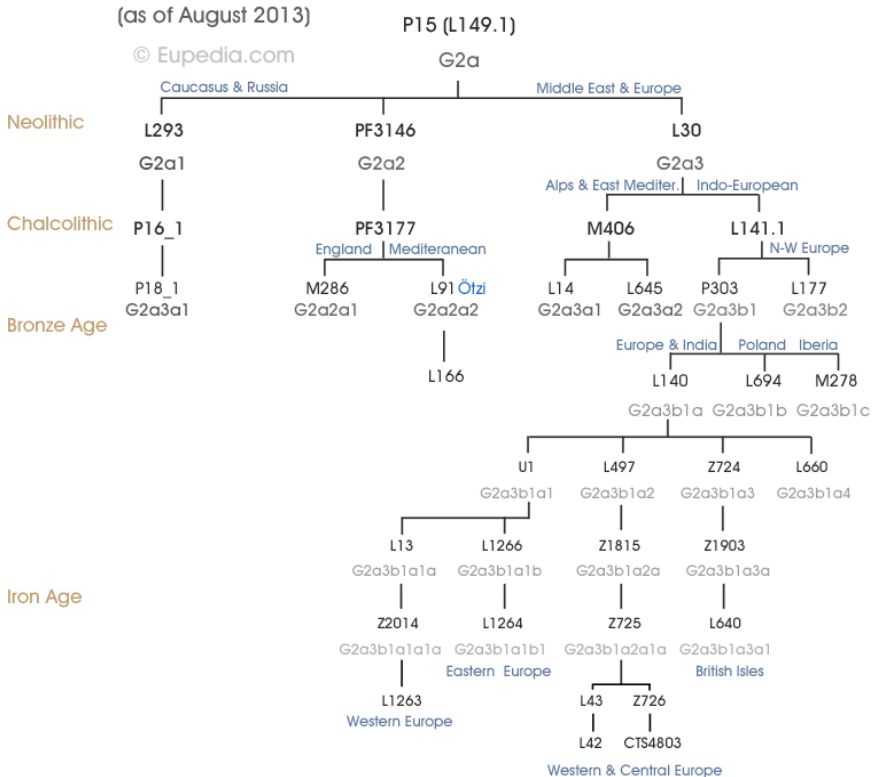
(as of August 2013)
© Eupedia.com
P15 (L149.1)
G2a
Caucasus & Russia
Middle East & Europe
Neolithic
L293
G2a1
PF3146
G2a2
L30
G2a3
Alps & East Mediter.
Indo-European
Chalcolithic
P16_1
PF3177
England
Mediteranean
M406
L141.1
N-W Europe
P18_1
G2a3a1
M286
G2a2a1
L91 Ötzi
G2a2a2
L14
G2a3a1
L645
G2a3a2
P303
G2a3b1
L177
G2a3b2
Bronze Age
L166
Europe & India
Poland
Iberia
L140
G2a3b1a
L694
G2a3b1b
M278
G2a3b1c
U1
G2a3b1a1
L497
G2a3b1a2
Z724
G2a3b1a3
L660
G2a3b1a4
L13
G2a3b1a1a
L1266
G2a3b1a1b
Z1815
G2a3b1a2a
Z1903
G2a3b1a3a
Iron Age
Z2014
G2a3b1a1a1a
L1264
G2a3b1a1b1
Eastern Europe
Z725
G2a3b1a2a1a
L640
G2a3b1a3a1
British Isles
L1263
Western Europe
L43
Z726
L42
CTS4803
Western & Central Europe